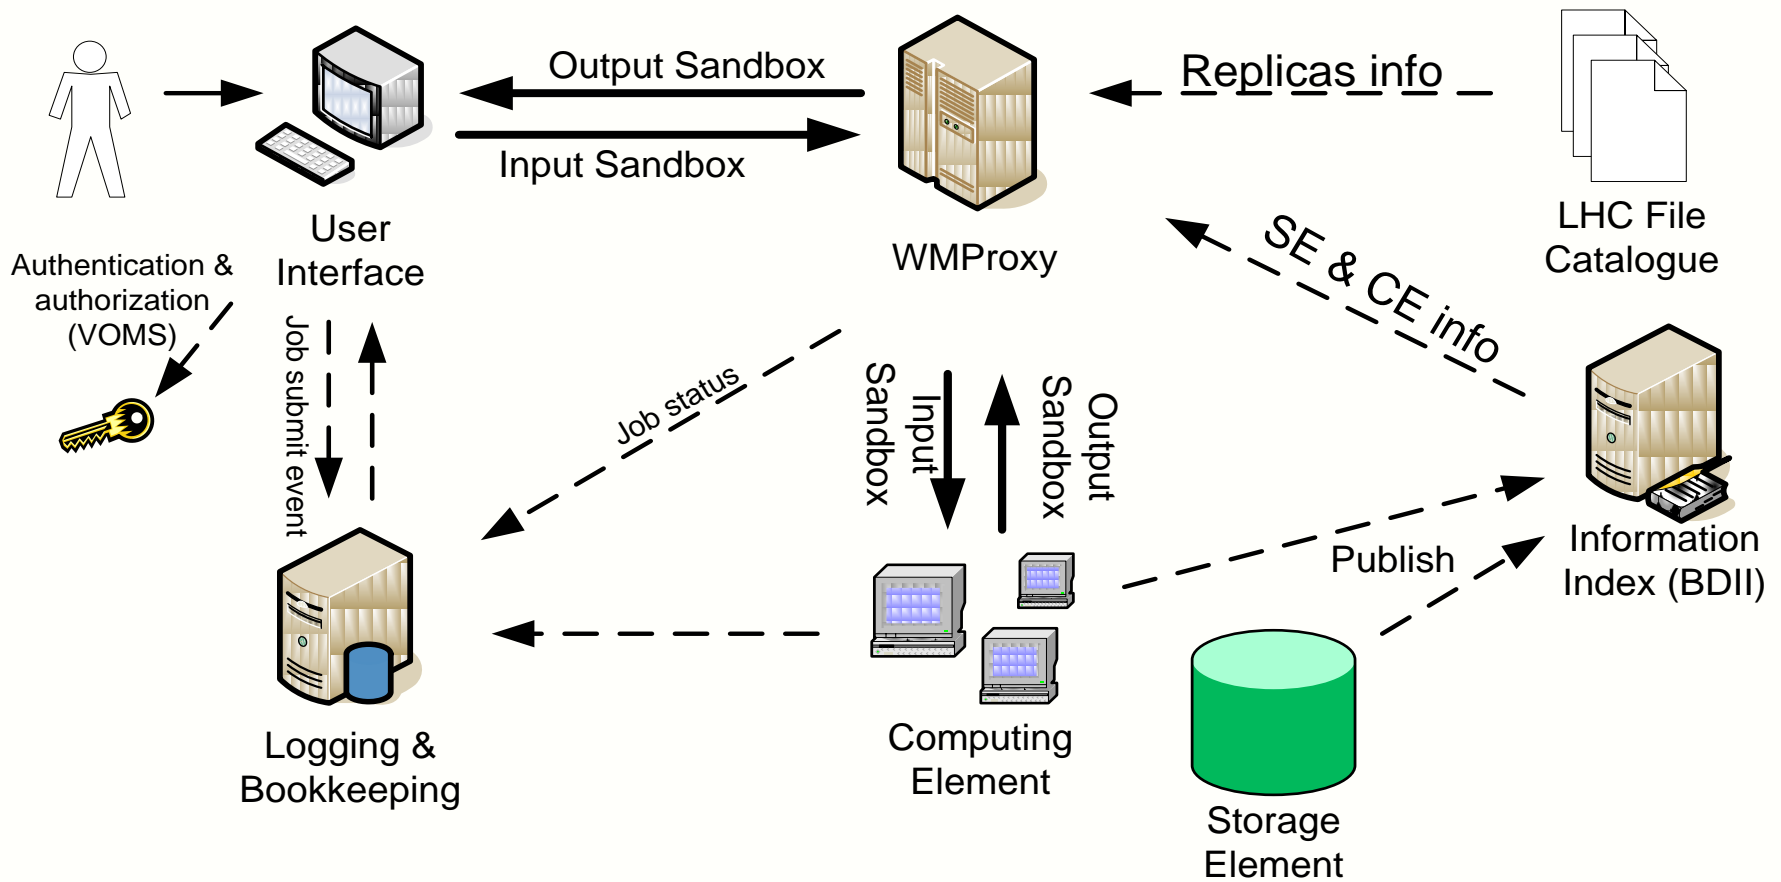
Output Sandbox

Input Sandbox

Replicas info

User Interface

WMProxy

LHC File Catalogue

Authentication & authorization (VOMS)

SE & CE info

Job submit event

Job status

Input Sandbox

Output Sandbox

Information Index (BDII)

Publish

Logging & Bookkeeping

Computing Element

Storage Element